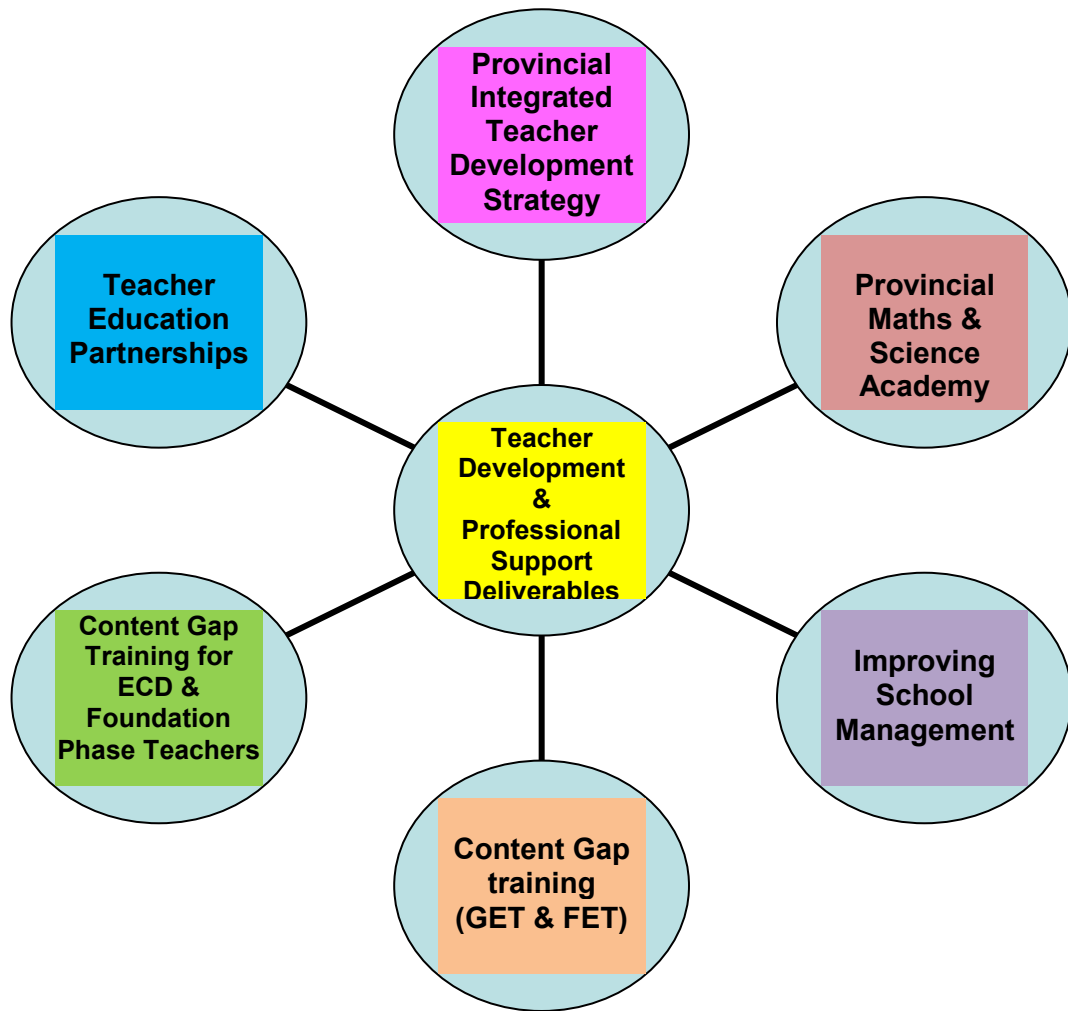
Provincial Integrated Teacher Development Strategy

Teacher Education Partnerships

Provincial Maths & Science Academy

Teacher Development & Professional Support Deliverables

Content Gap Training for ECD & Foundation Phase Teachers

Improving School Management

Content Gap training (GET & FET)